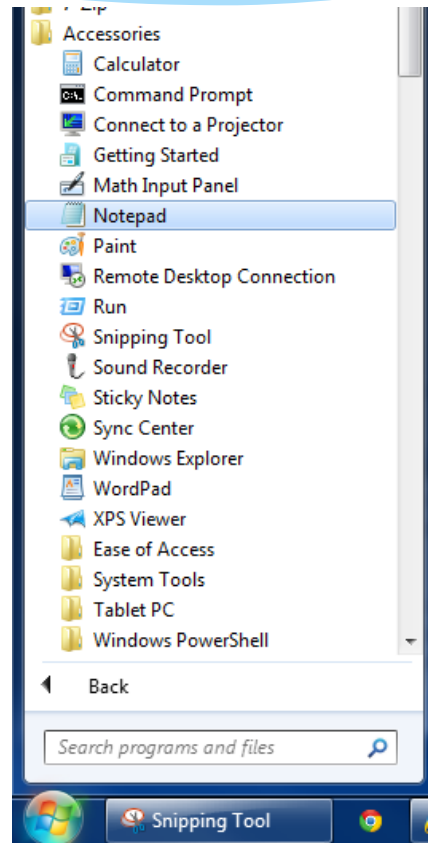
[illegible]
Accessories
Calculator
Command Prompt
Connect to a Projector
Getting Started
Math Input Panel
Notepad
Paint
Remote Desktop Connection
Run
Snipping Tool
Sound Recorder
Sticky Notes
Sync Center
Windows Explorer
WordPad
XPS Viewer
Ease of Access
System Tools
Tablet PC
Windows PowerShell
Back
Search programs and files
Snipping Tool